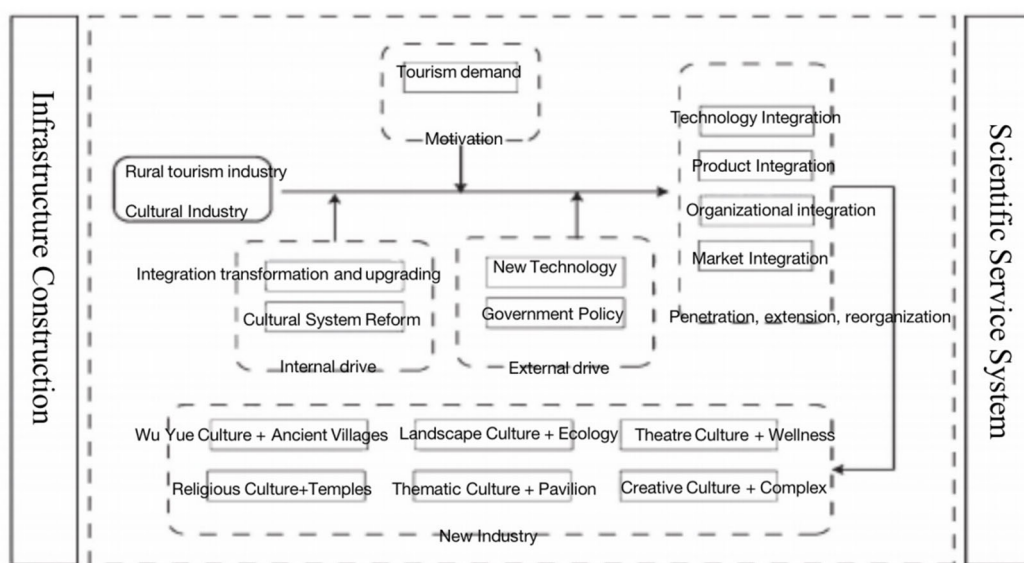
Infrastructure Construction

Tourism demand

Motivation

Rural tourism industry

Cultural Industry

Technology Integration

Product Integration

Organizational integration

Market Integration

Penetration, extension, reorganization

Integration transformation and upgrading

Cultural System Reform

Internal drive

New Technology

Government Policy

External drive

Wu Yue Culture + Ancient Villages

Landscape Culture + Ecology

Theatre Culture + Wellness

Religious Culture+Temples

Thematic Culture + Pavilion

Creative Culture + Complex

New Industry

Scientific Service System